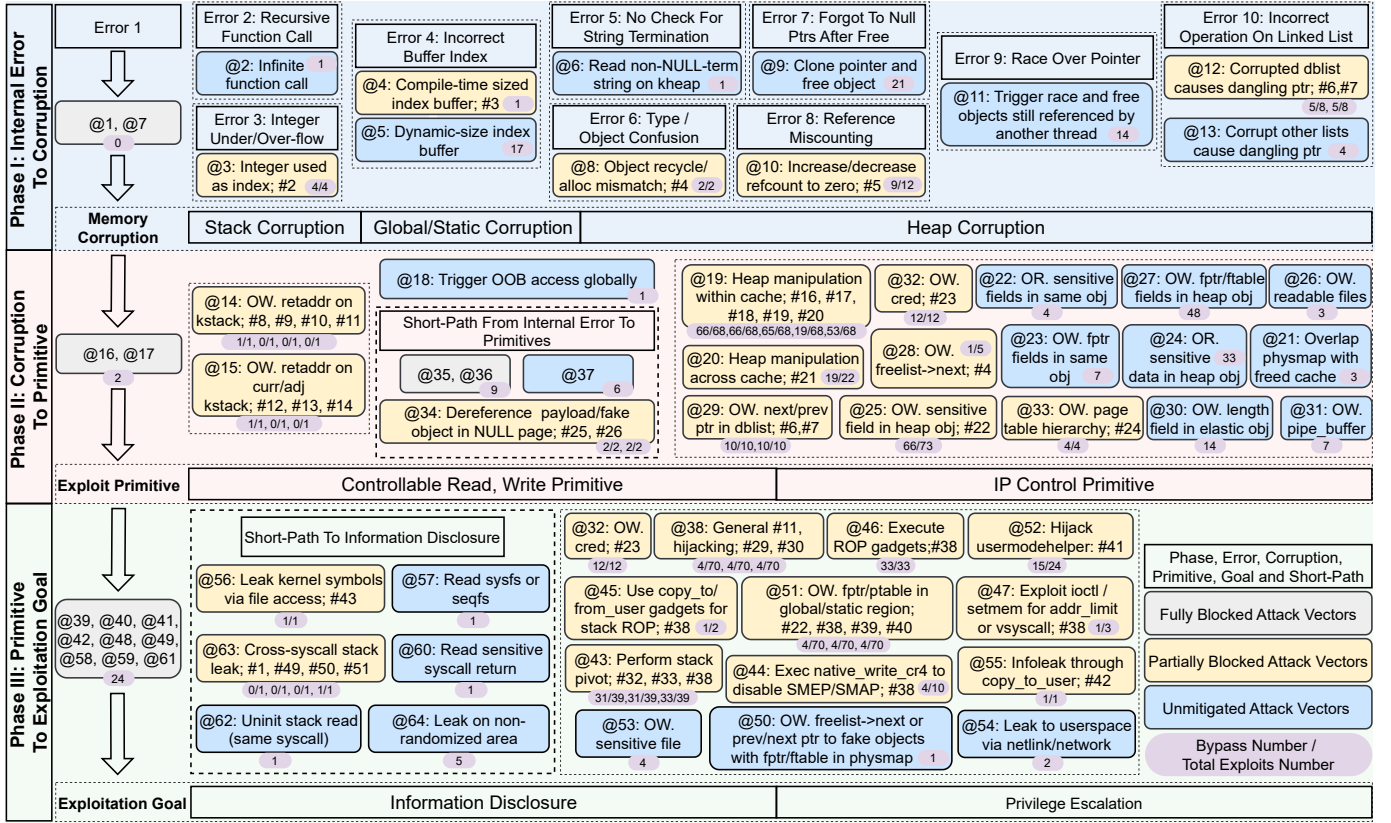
Phase I: Internal Error To Corruption

Error 1

@1, @7
0

Error 2: Recursive Function Call

@2: Infinite function call 1

Error 3: Integer Under/Over-flow

@3: Integer used as index; #2 4/4

Error 4: Incorrect Buffer Index

@4: Compile-time sized index buffer; #3 1

@5: Dynamic-size index buffer 17

Error 5: No Check For String Termination

@6: Read non-NULL-term string on kheap 1

Error 6: Type / Object Confusion

@8: Object recycle/ alloc mismatch; #4 2/2

Error 7: Forgot To Null Ptrs After Free

@9: Clone pointer and free object 21

Error 8: Reference Miscounting

@10: Increase/decrease refcount to zero; #5 9/12

Error 9: Race Over Pointer

@11: Trigger race and free objects still referenced by another thread 14

Error 10: Incorrect Operation On Linked List

@12: Corrupted dblist causes dangling ptr; #6,#7 5/8, 5/8

@13: Corrupt other lists cause dangling ptr 4

Memory Corruption

Stack Corruption | Global/Static Corruption | Heap Corruption

Phase II: Corruption To Primitive

@16, @17
2

@14: OW. retaddr on kstack; #8, #9, #10, #11
1/1, 0/1, 0/1, 0/1

@15: OW. retaddr on curr/adj kstack; #12, #13, #14
1/1, 0/1, 0/1

@18: Trigger OOB access globally 1

Short-Path From Internal Error To Primitives

@35, @36 9

@37 6

@34: Dereference payload/fake object in NULL page; #25, #26 2/2, 2/2

@19: Heap manipulation within cache; #16, #17, #18, #19, #20
66/68,66/68,65/68,19/68,53/68

@32: OW. cred; #23 12/12

@22: OR. sensitive fields in same obj 4

@27: OW. fptr/ftable fields in heap obj 48

@26: OW. readable files 3

@20: Heap manipulation across cache; #21 19/22

@28: OW. 1/5 freelist->next; #4

@23: OW. fptr fields in same obj 7

@24: OR. sensitive 33 data in heap obj

@21: Overlap physmap with freed cache 3

@29: OW. next/prev ptr in dblist; #6,#7 10/10,10/10

@25: OW. sensitive field in heap obj; #22 66/73

@33: OW. page table hierarchy; #24 4/4

@30: OW. length field in elastic obj 14

@31: OW. pipe_buffer 7

Exploit Primitive

Controllable Read, Write Primitive | IP Control Primitive

Phase III: Primitive To Exploitation Goal

@39, @40, @41, @42, @48, @49, @58, @59, @61
24

Short-Path To Information Disclosure

@56: Leak kernel symbols via file access; #43 1/1

@57: Read sysfs or seqfs 1

@63: Cross-syscall stack leak; #1, #49, #50, #51 0/1, 0/1, 0/1, 1/1

@60: Read sensitive syscall return 1

@62: Uninit stack read (same syscall) 1

@64: Leak on non-randomized area 5

@32: OW. cred; #23 12/12

@38: General #11, hijacking; #29, #30 4/70, 4/70, 4/70

@46: Execute ROP gadgets;#38 33/33

@52: Hijack usermodehelper: #41 15/24

@45: Use copy_to/ from_user gadgets for stack ROP; #38 1/2

@51: OW. fptr/ptable in global/static region; #22, #38, #39, #40 4/70, 4/70, 4/70

@47: Exploit ioctl / setmem for addr_limit or vsyscall; #38 1/3

@43: Perform stack pivot; #32, #33, #38 31/39,31/39,33/39

@44: Exec native_write_cr4 to disable SMEP/SMAP; #38 4/10

@55: Infoleak through copy_to_user; #42 1/1

@53: OW. sensitive file 4

@50: OW. freelist->next or prev/next ptr to fake objects with fptr/ftable in physmap 1

@54: Leak to userspace via netlink/network 2

Phase, Error, Corruption, Primitive, Goal and Short-Path

Fully Blocked Attack Vectors

Partially Blocked Attack Vectors

Unmitigated Attack Vectors

Bypass Number / Total Exploits Number

Exploitation Goal

Information Disclosure | Privilege Escalation